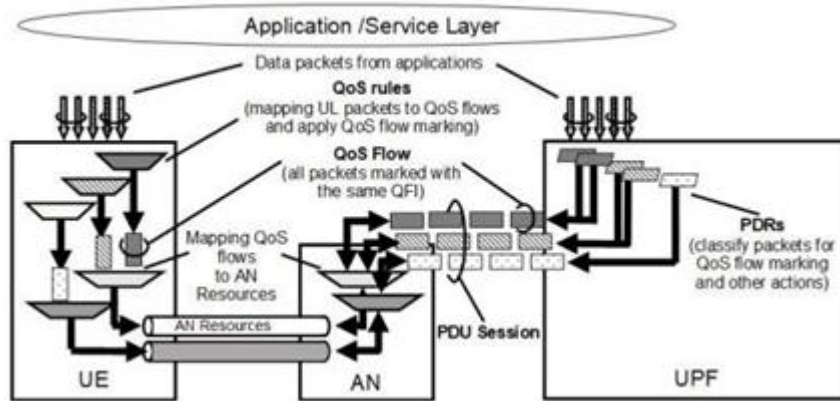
Application /Service Layer

Data packets from applications

QoS rules
(mapping UL packets to QoS flows and apply QoS flow marking)

QoS Flow
(all packets marked with the same QFI)

PDRs
(classify packets for QoS flow marking and other actions)

Mapping QoS flows to AN Resources

AN Resources

PDU Session

UE

AN

UPF